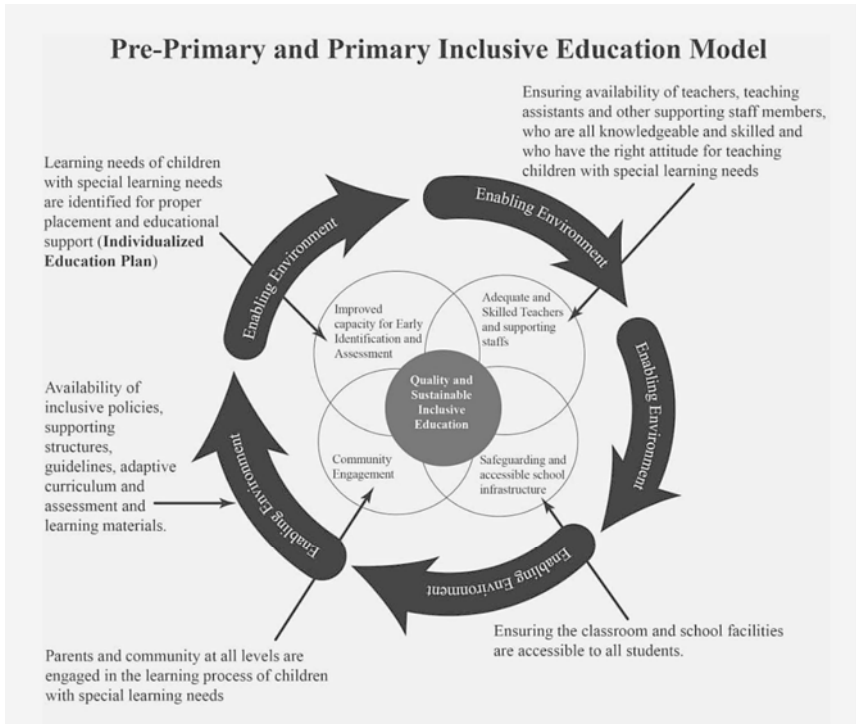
Pre-Primary and Primary Inclusive Education Model

Ensuring availability of teachers, teaching assistants and other supporting staff members, who are all knowledgeable and skilled and who have the right attitude for teaching children with special learning needs

Learning needs of children with special learning needs are identified for proper placement and educational support (**Individualized Education Plan**)

Enabling Environment

Enabling Environment

Enabling Environment

Enabling Environment

Enabling Environment

Improved capacity for Early Identification and Assessment

Adequate and Skilled Teachers and supporting staffs

Quality and Sustainable Inclusive Education

Community Engagement

Safeguarding and accessible school infrastructure

Availability of inclusive policies, supporting structures, guidelines, adaptive curriculum and assessment and learning materials.

Ensuring the classroom and school facilities are accessible to all students.

Parents and community at all levels are engaged in the learning process of children with special learning needs